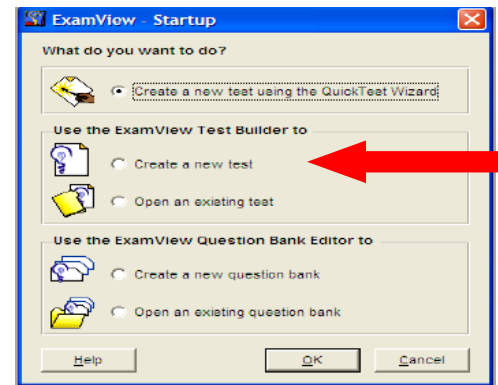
ExamView - Startup

What do you want to do?

Create a new test using the QuickTest Wizard

Use the ExamView Test Builder to

Create a new test

Open an existing test

Use the ExamView Question Bank Editor to

Create a new question bank

Open an existing question bank

Help

OK

Cancel